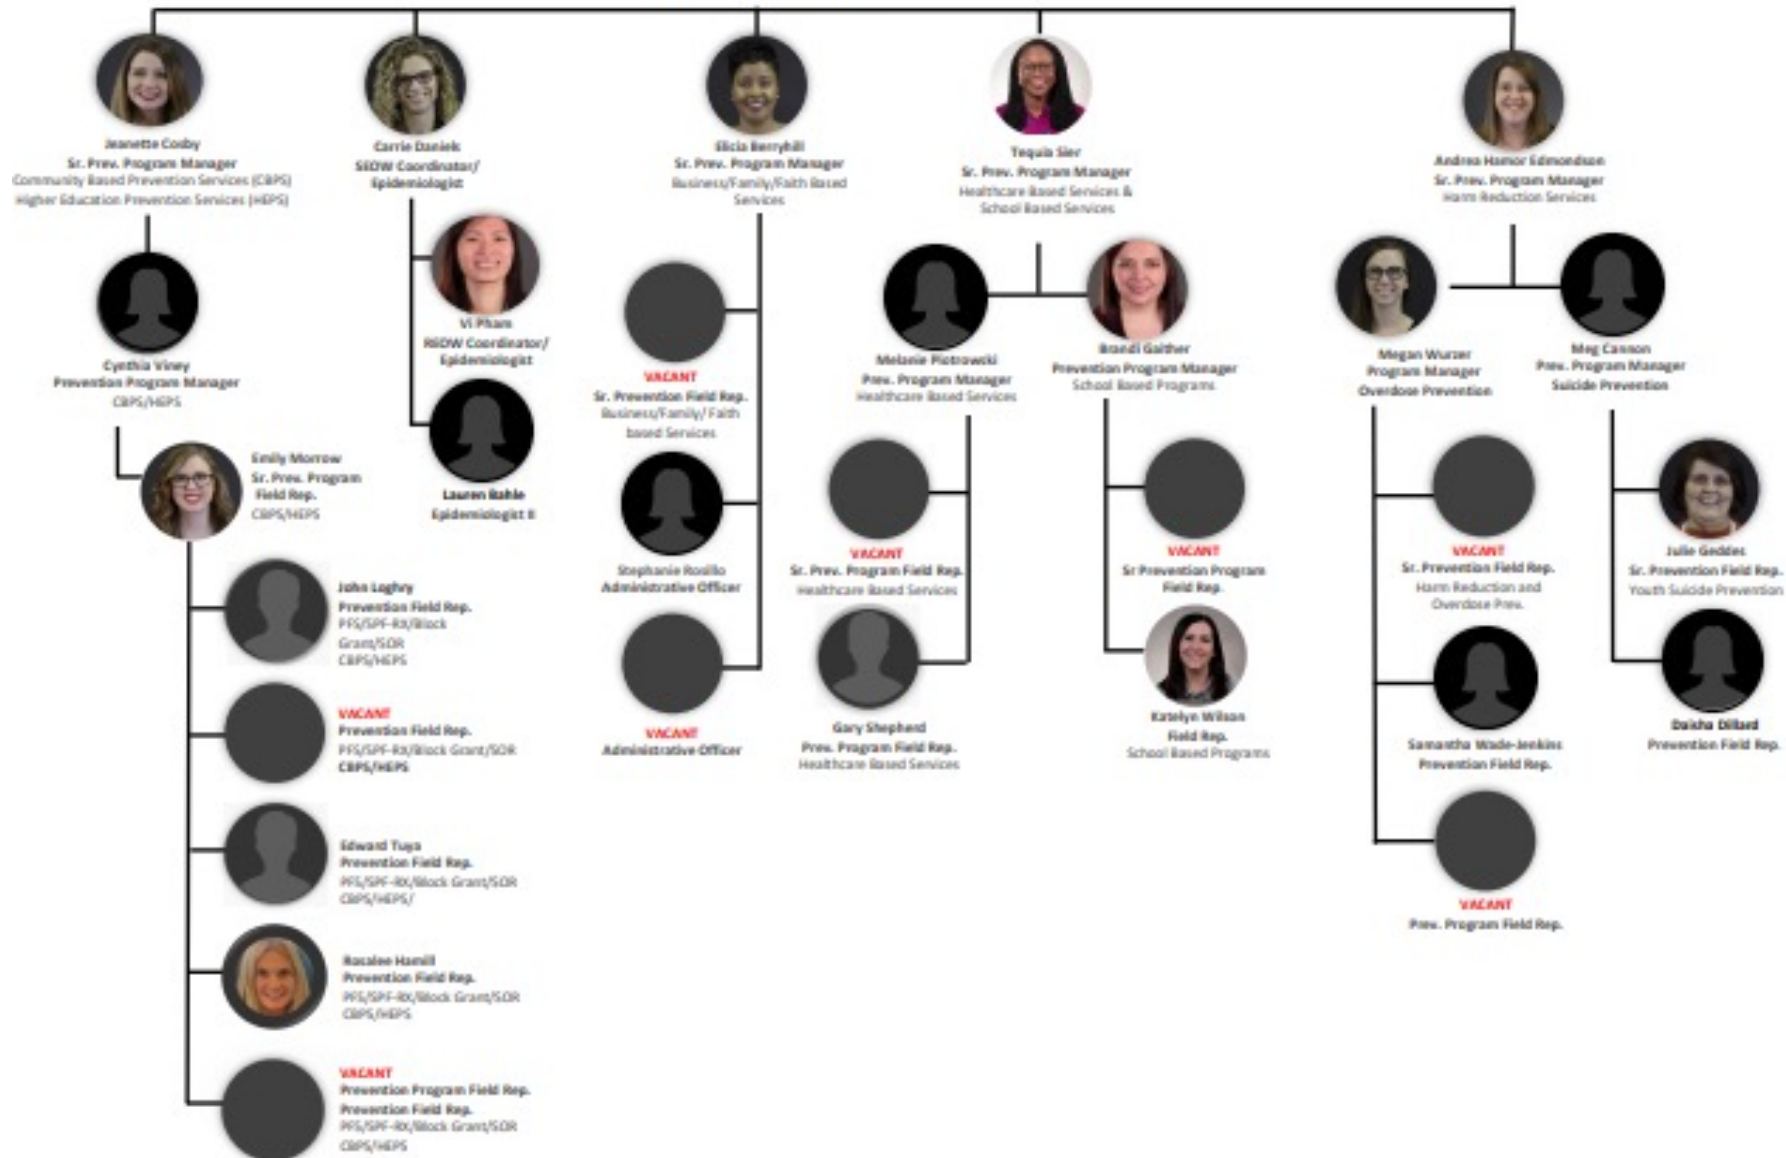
Jeanette Cosby
Sr. Prev. Program Manager
Community Based Prevention Services (CBPS)
Higher Education Prevention Services (HEPS)

Cynthia Viney
Prevention Program Manager
CBPS/HEPS

Emily Morrow
Sr. Prev. Program Field Rep.
CBPS/HEPS

John Loghry
Prevention Field Rep.
PFS/SPF-RX/Block Grant/SOR
CBPS/HEPS

VACANT
Prevention Field Rep.
PFS/SPF-RX/Block Grant/SOR
CBPS/HEPS

Edward Tuya
Prevention Field Rep.
PFS/SPF-RX/Block Grant/SOR
CBPS/HEPS/

Rosalee Hamill
Prevention Field Rep.
PFS/SPF-RX/Block Grant/SOR
CBPS/HEPS

VACANT
Prevention Program Field Rep.
Prevention Field Rep.
PFS/SPF-RX/Block Grant/SOR
CBPS/HEPS

Carrie Daniels
SEOW Coordinator/ Epidemiologist

Vi Pham
SEOW Coordinator/ Epidemiologist

Lauren Bahle
Epidemiologist II

Elicia Berryhill
Sr. Prev. Program Manager
Business/Family/Faith Based Services

VACANT
Sr. Prevention Field Rep.
Business/Family/ Faith based Services

Stephanie Rosillo
Administrative Officer

VACANT
Administrative Officer

Tequia Sier
Sr. Prev. Program Manager
Healthcare Based Services & School Based Services

Melanie Piotrowski
Prev. Program Manager
Healthcare Based Services

VACANT
Sr. Prev. Program Field Rep.
Healthcare Based Services

Gary Shepherd
Prev. Program Field Rep.
Healthcare Based Services

Brandi Gaither
Prevention Program Manager
School Based Programs

VACANT
Sr Prevention Program Field Rep.

Katelyn Wilson
Field Rep.
School Based Programs

Andrea Hamor Edmondson
Sr. Prev. Program Manager
Harm Reduction Services

Megan Wurzer
Program Manager
Overdose Prevention

VACANT
Sr. Prevention Field Rep.
Harm Reduction and Overdose Prev.

Samantha Wade-Jenkins
Prevention Field Rep.

VACANT
Prev. Program Field Rep.

Meg Cannon
Prev. Program Manager
Suicide Prevention

Julie Geddes
Sr. Prevention Field Rep.
Youth Suicide Prevention

Daisha Dillard
Prevention Field Rep.